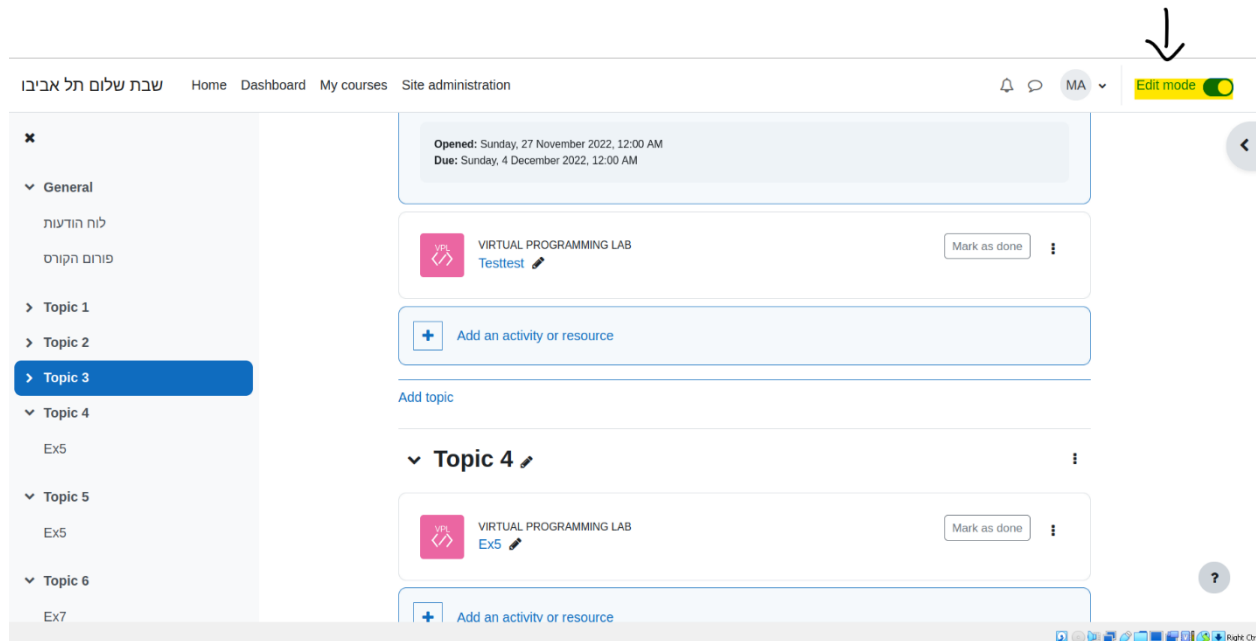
שבת שלום תל אביבו Home Dashboard My courses Site administration

MA

Edit mode

General

לוח הודעות

פורום הקורס

Topic 1

Topic 2

Topic 3

Topic 4

Ex5

Topic 5

Ex5

Topic 6

Ex7

Opened: Sunday, 27 November 2022, 12:00 AM
Due: Sunday, 4 December 2022, 12:00 AM

VPL
VIRTUAL PROGRAMMING LAB
Testtest

Mark as done

Add an activity or resource

Add topic

Topic 4

VPL
VIRTUAL PROGRAMMING LAB
Ex5

Mark as done

Add an activity or resource

?